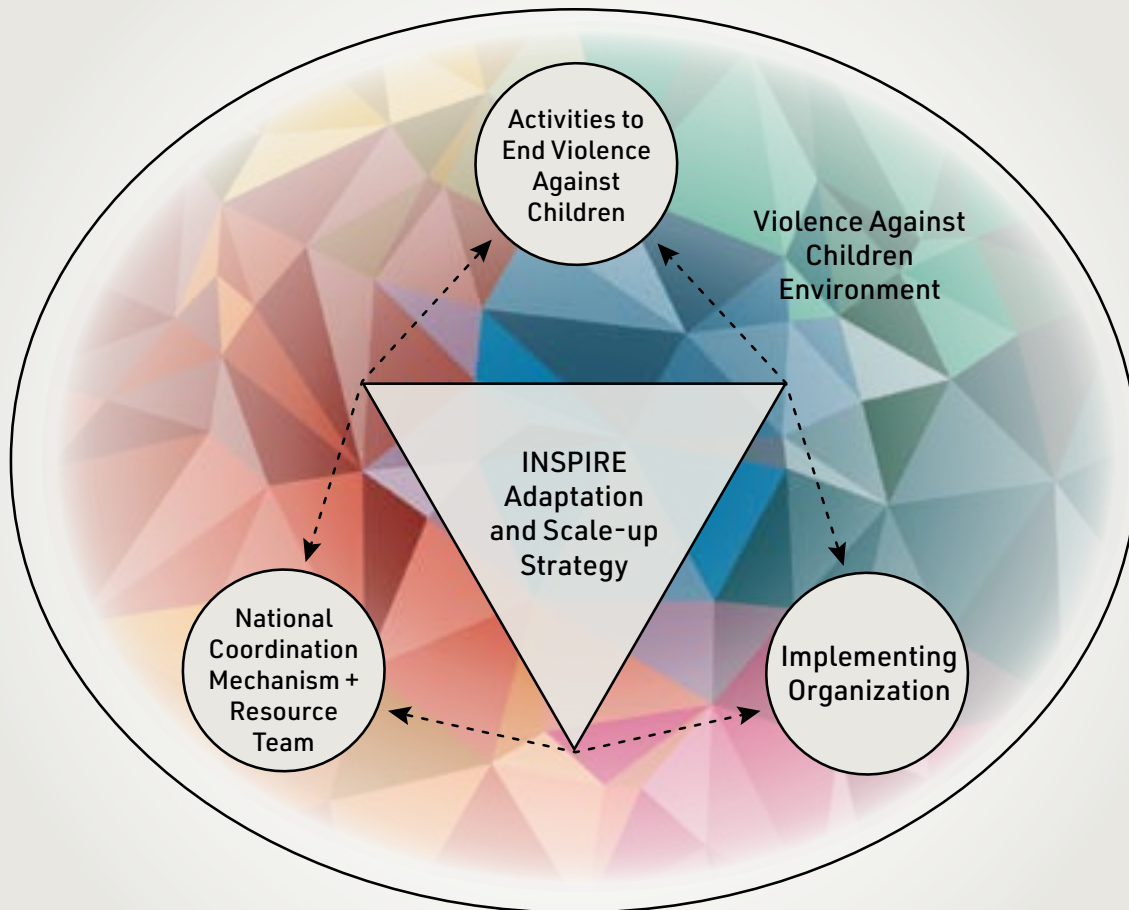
Activities to End Violence Against Children

Violence Against Children Environment

INSPIRE Adaptation and Scale-up Strategy

National Coordination Mechanism + Resource Team

Implementing Organization